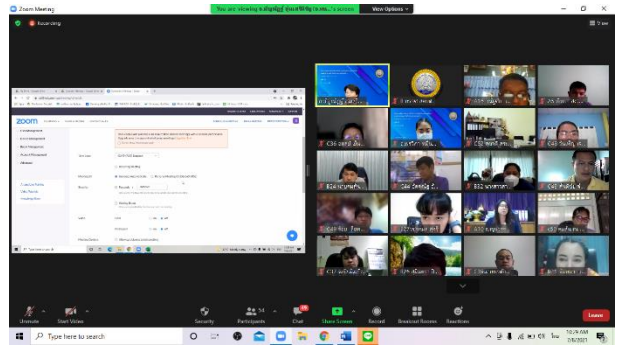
Zoom Meeting

You are viewing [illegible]'s screen

View Options

Recording

View

zoom

Unmute

Start Video

Security

Participants

Chat

Share Screen

Record

Breakout Rooms

Reactions

Leave

Type here to search

10:29 AM